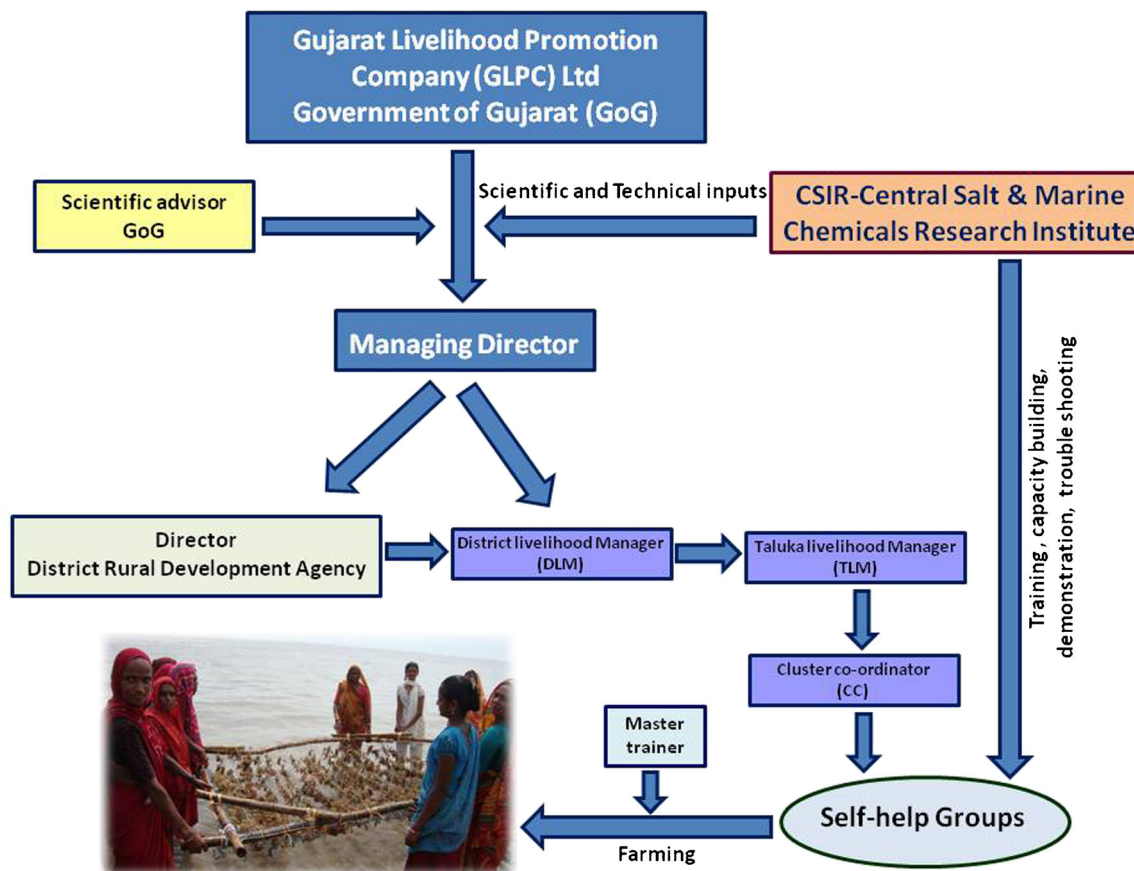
Gujarat Livelihood Promotion Company (GLPC) Ltd
Government of Gujarat (GoG)

Scientific advisor
GoG

Scientific and Technical inputs

CSIR-Central Salt & Marine Chemicals Research Institute

Managing Director

Training, capacity building, demonstration, trouble shooting

Director
District Rural Development Agency

District livelihood Manager (DLM)

Taluka livelihood Manager (TLM)

Cluster co-ordinator (CC)

Master trainer

Self-help Groups

Farming